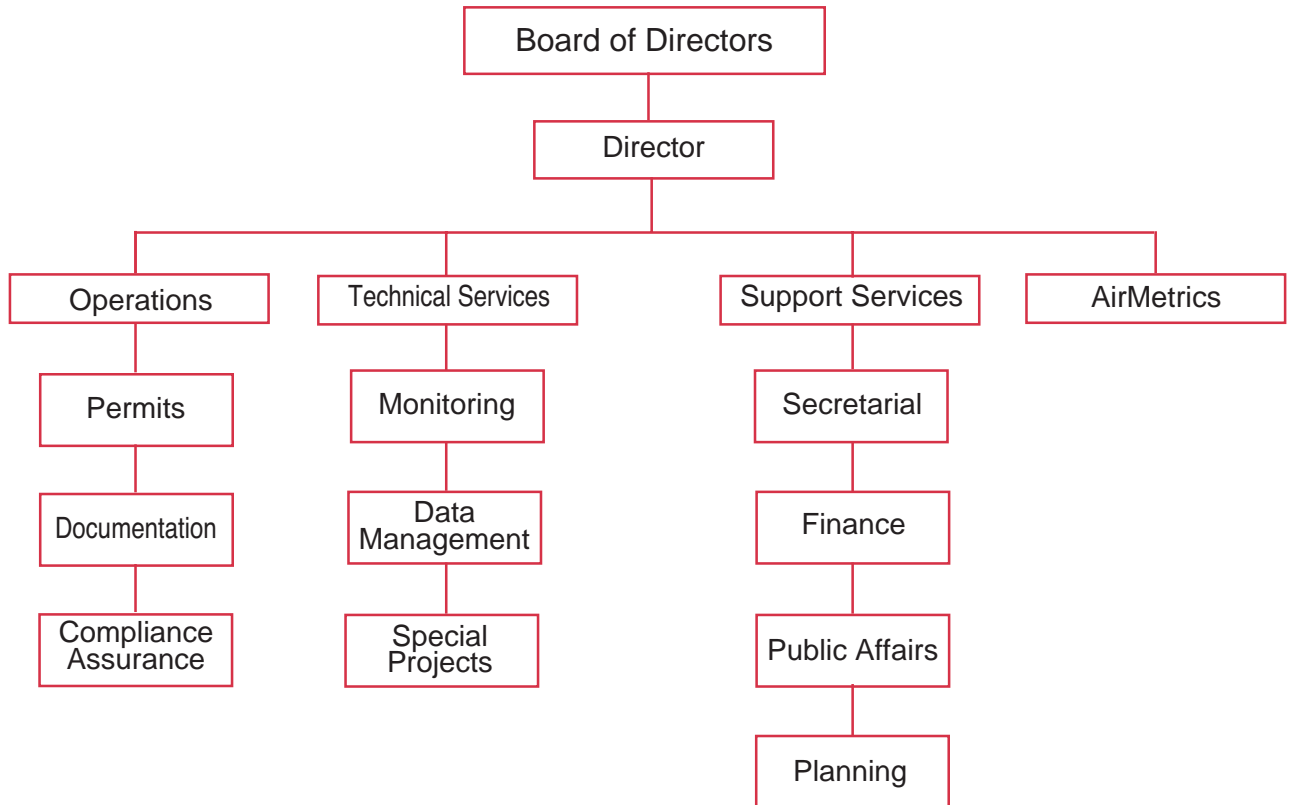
Board of Directors

Director

Operations

Permits

Documentation

Compliance Assurance

Technical Services

Monitoring

Data Management

Special Projects

Support Services

Secretarial

Finance

Public Affairs

Planning

AirMetrics